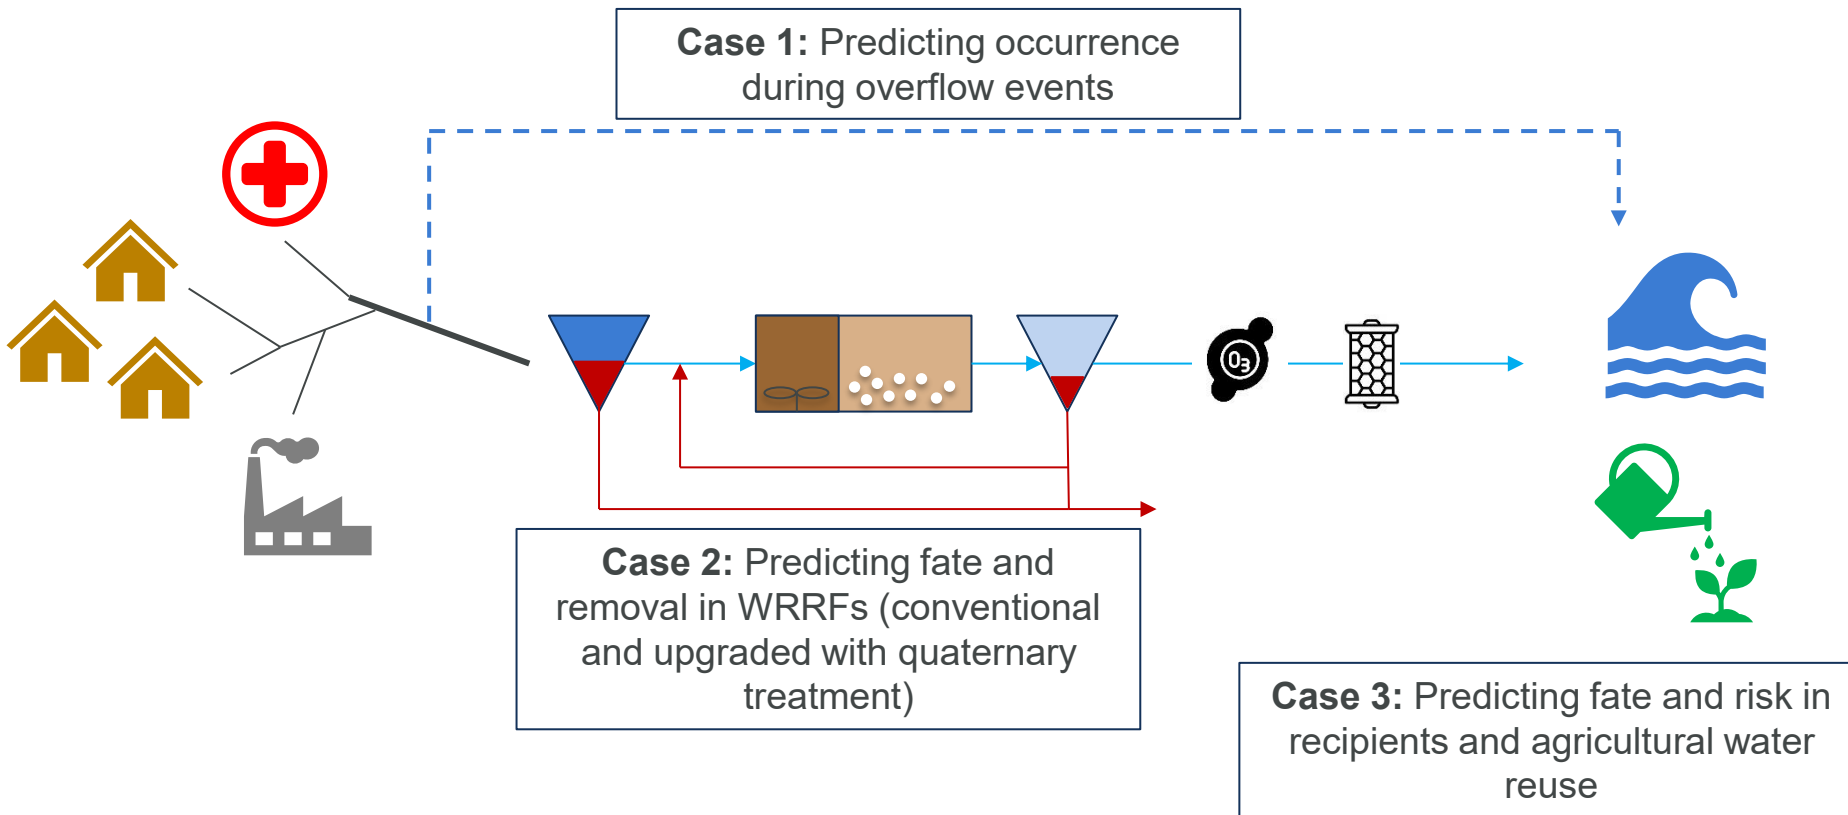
**Case 1:** Predicting occurrence during overflow events

$O_3$

**Case 2:** Predicting fate and removal in WRRFs (conventional and upgraded with quaternary treatment)

**Case 3:** Predicting fate and risk in recipients and agricultural water reuse